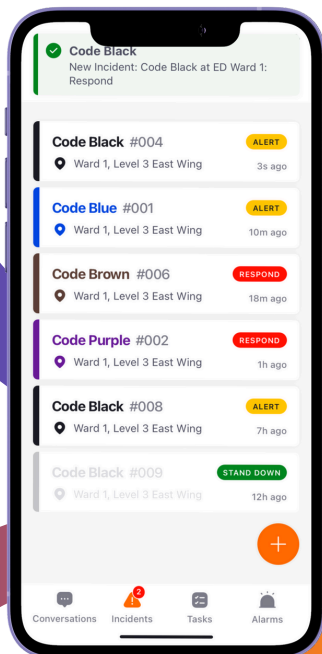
Code Black
New Incident: Code Black at ED Ward 1: Respond

Code Black #004
ALERT
Ward 1, Level 3 East Wing
3s ago

Code Blue #001
ALERT
Ward 1, Level 3 East Wing
10m ago

Code Brown #006
RESPOND
Ward 1, Level 3 East Wing
18m ago

Code Purple #002
RESPOND
Ward 1, Level 3 East Wing
1h ago

Code Black #008
ALERT
Ward 1, Level 3 East Wing
7h ago

Code Black #009
STAND DOWN
Ward 1, Level 3 East Wing
12h ago

+

Conversations
2
Incidents
Tasks
Alarms